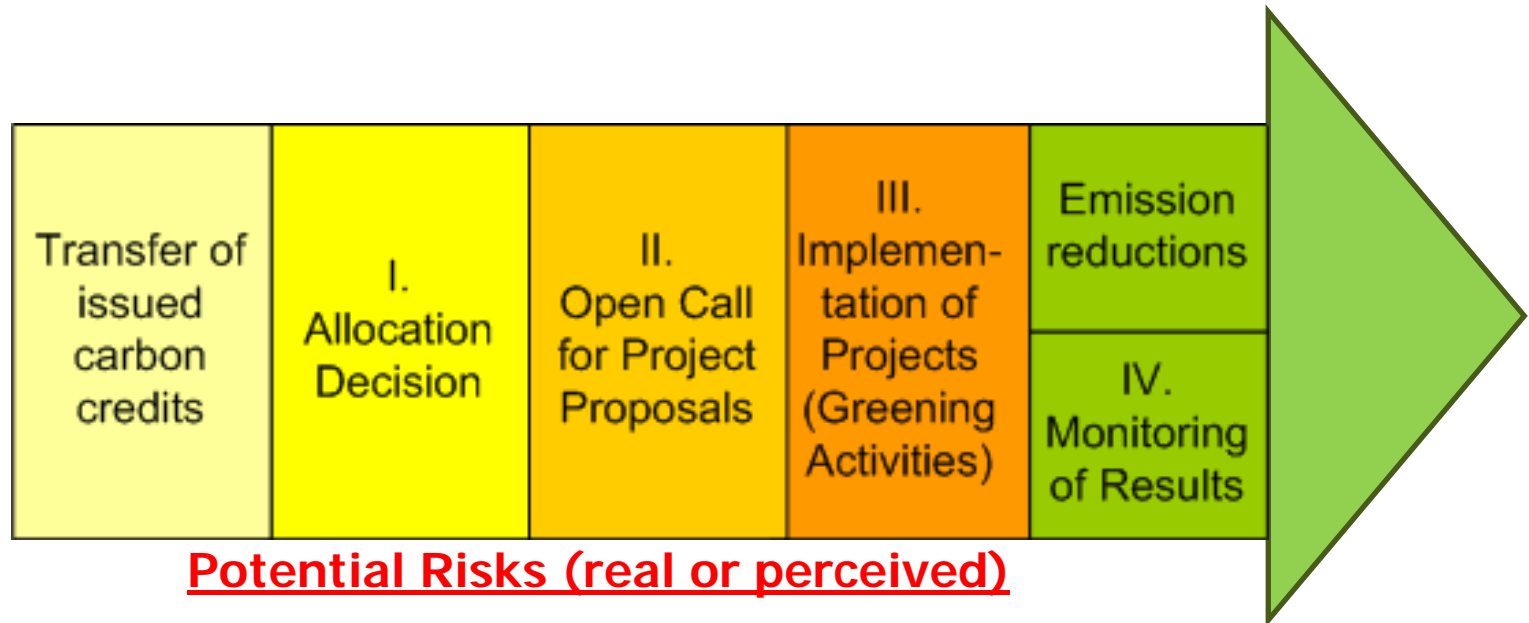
Transfer of issued carbon credits

I. Allocation Decision

II. Open Call for Project Proposals

III. Implementation of Projects (Greening Activities)

Emission reductions

IV. Monitoring of Results

Potential Risks (real or perceived)